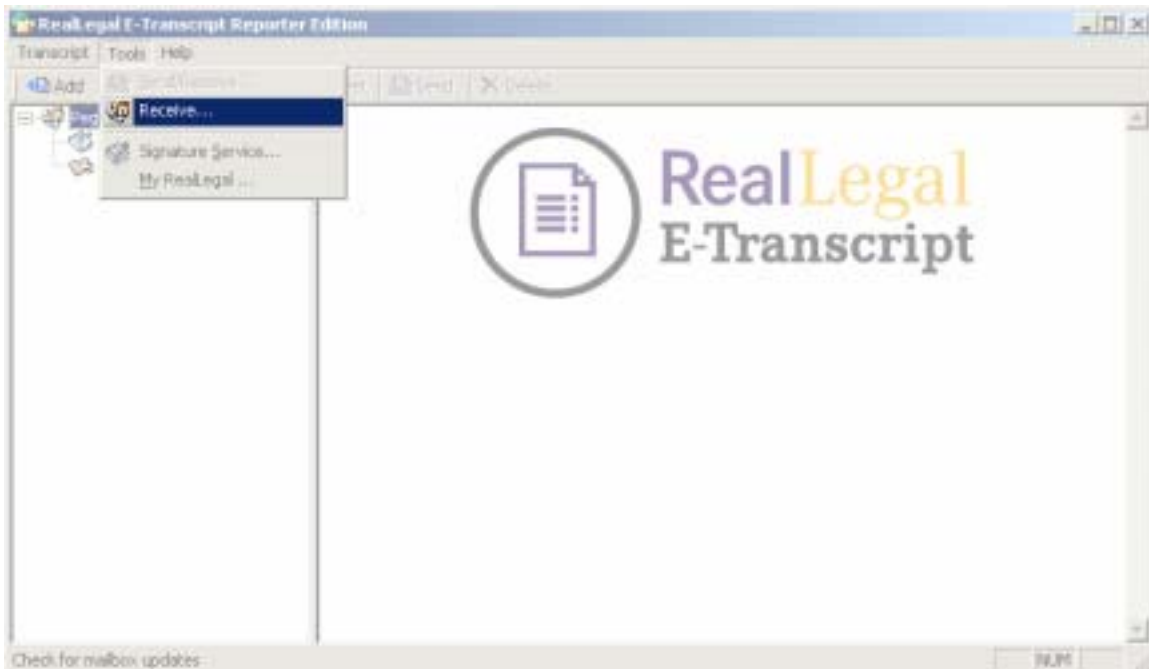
RealLegal E-Transcript Reporter Edition

Transcript Tools Help

Add

Send/Receive...

Receive...

Signature Service...

My RealLegal...

Send

Delete

RealLegal
E-Transcript

Check for mailbox updates

NUM